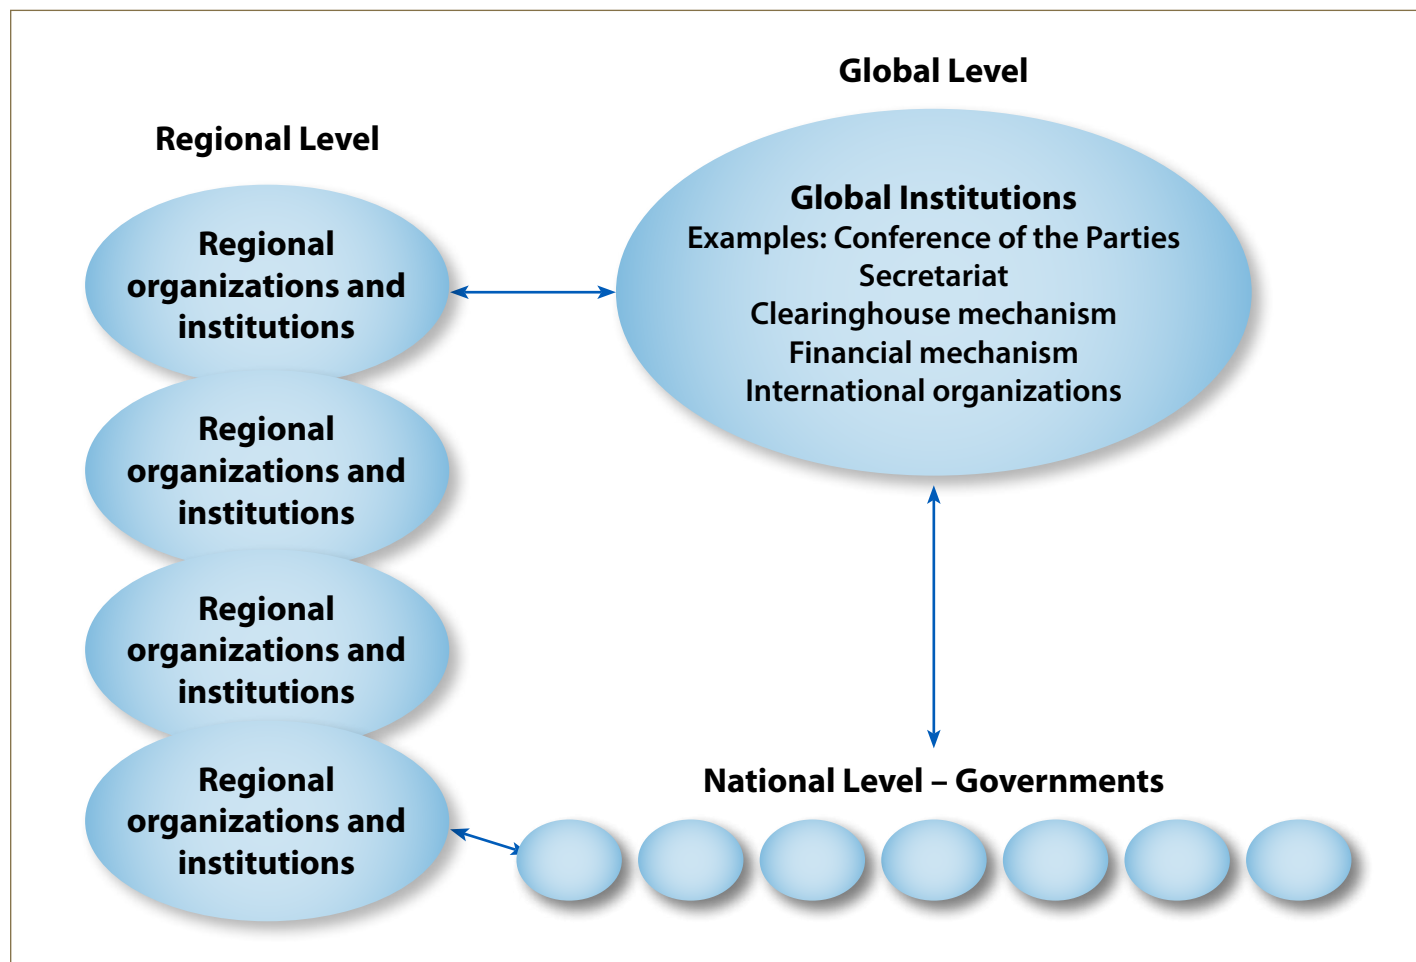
Regional Level

Regional organizations and institutions

Regional organizations and institutions

Regional organizations and institutions

Regional organizations and institutions

Global Level

Global Institutions
Examples: Conference of the Parties
Secretariat
Clearinghouse mechanism
Financial mechanism
International organizations

National Level – Governments